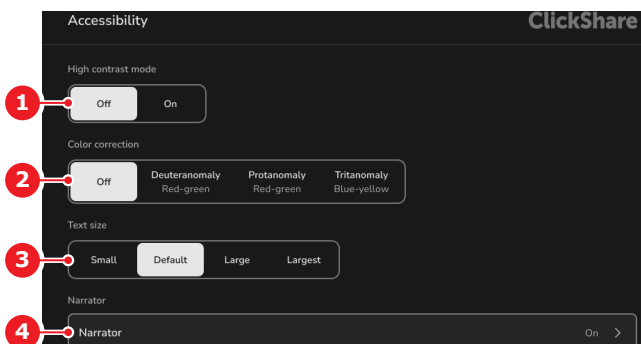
Accessibility

ClickShare

High contrast mode

1

Off | On

Color correction

2

Off | Deuteranomaly Red-green | Protanomaly Red-green | Tritanomaly Blue-yellow

Text size

3

Small | Default | Large | Largest

Narrator

4

Narrator

On ›